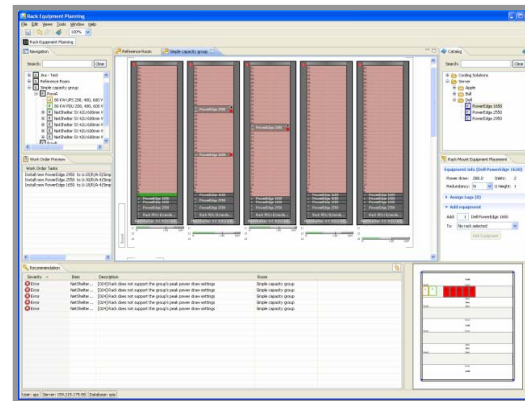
Rack Equipment Planning
File Edit Views Tools Window Help
100%
Rack Equipment Planning

Navigation
Search: Clear
Any - Test
Reference Room
Simple capacity group
Pass
80 KW UPS 208, 480, 600 V
80 KW PDU 208, 480, 600 V
NetShelter SX 42U/600mm V
NetShelter SX 42U/600mm V
NetShelter SX 42U/600mm V
NetShelter SX 42U/600mm V
NetShelter SX 42U/600mm V

Work Order Preview
Work Order Tasks
Install new PowerEdge 2950 to U-20/R/A-42Smp
Install new PowerEdge 2950 to U-20/R/A-42Smp
Install new PowerEdge 1650 to U-20/R/A-42Smp

Reference Room
Simple capacity group

PowerEdge 2950
PowerEdge 2950
PowerEdge 1650

Catalog
Search: Clear
Cooling Solutions
Server
Apple
Bull
Dell
PowerEdge 1650
PowerEdge 2550
PowerEdge 2950

Rack Mount Equipment Placement
Equipment info (Dell PowerEdge 1650)
Power draw: 280.0 Slots:
Redundancy: N U Height: 1
Assign tags (0)
Add equipment
Add: 1 Dell PowerEdge 1650
To: No rack selected
Add Equipment

Recommendation
Severity Item Description Scope
Error NetShelter... [ID4]Rack does not support the group's peak power draw settings Simple capacity group
Error NetShelter... [ID4]Rack does not support the group's peak power draw settings Simple capacity group
Error NetShelter... [ID4]Rack does not support the group's peak power draw settings Simple capacity group
Error NetShelter... [ID4]Rack does not support the group's peak power draw settings Simple capacity group
Error NetShelter... [ID4]Rack does not support the group's peak power draw settings Simple capacity group

User: apc Server: 159.215.175.90 Database: apc